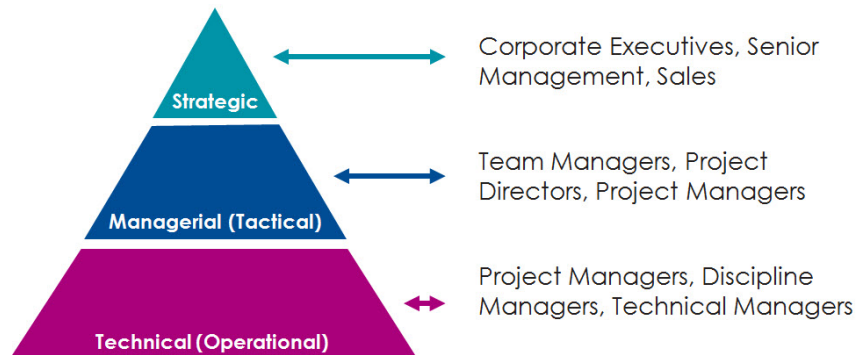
Strategic

Corporate Executives, Senior Management, Sales

Managerial (Tactical)

Team Managers, Project Directors, Project Managers

Technical (Operational)

Project Managers, Discipline Managers, Technical Managers